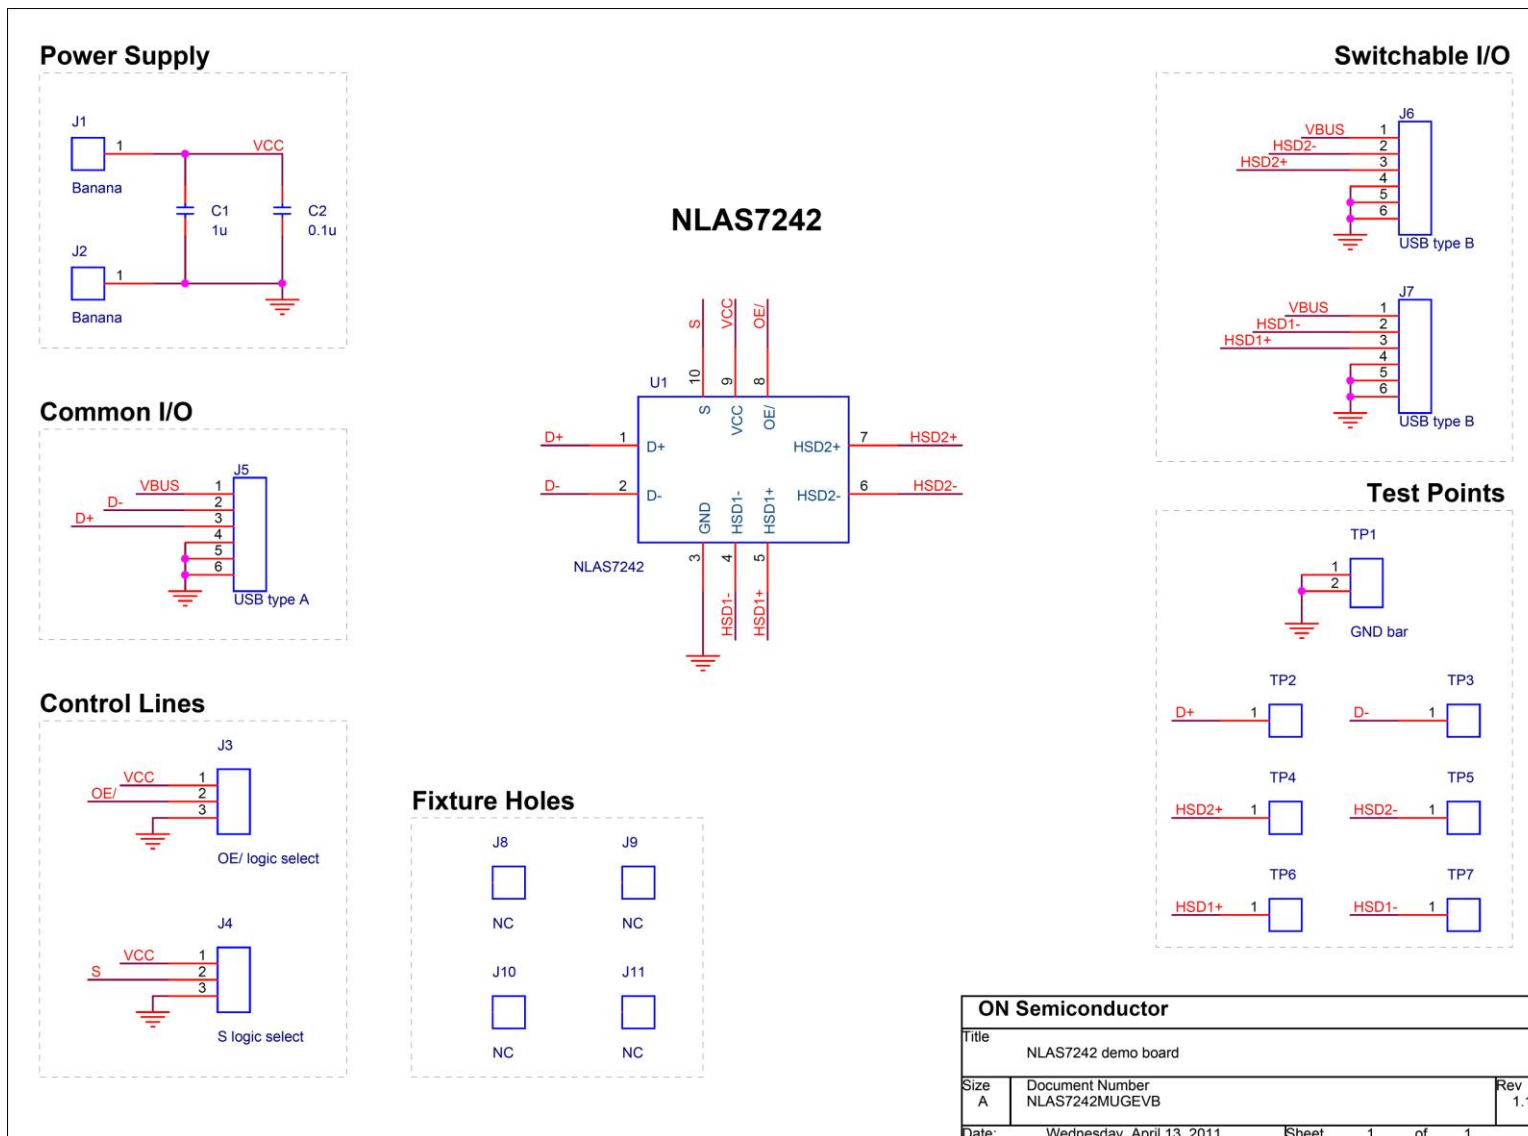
Power Supply

J1
1
VCC
Banana
C1
1u
C2
0.1u
J2
1
Banana

NLAS7242

S VCC OE/
10 9 8
U1
S VCC OE/
D+ 1 D+
HSD2+ 7 HSD2+
D- 2 D-
HSD2- 6 HSD2-
GND HSD1- HSD1+
NLAS7242
3 4 5
HSD1- HSD1+

Switchable I/O

J6
VBUS 1
HSD2- 2
HSD2+ 3
4
5
6
USB type B

J7
VBUS 1
HSD1- 2
HSD1+ 3
4
5
6
USB type B

Common I/O

J5
VBUS 1
D- 2
D+ 3
4
5
6
USB type A

Test Points

TP1
1
2
GND bar

TP2
D+ 1
TP3
D- 1
TP4
HSD2+ 1
TP5
HSD2- 1
TP6
HSD1+ 1
TP7
HSD1- 1

Control Lines

J3
VCC 1
OE/ 2
3
OE/ logic select

J4
VCC 1
S 2
3
S logic select

Fixture Holes

J8
NC
J9
NC
J10
NC
J11
NC

ON Semiconductor
Title
NLAS7242 demo board
Size
A
Document Number
NLAS7242MUGEVB
Rev
1.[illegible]
Date: Wednesday, April 13, 2011 Sheet 1 of 1